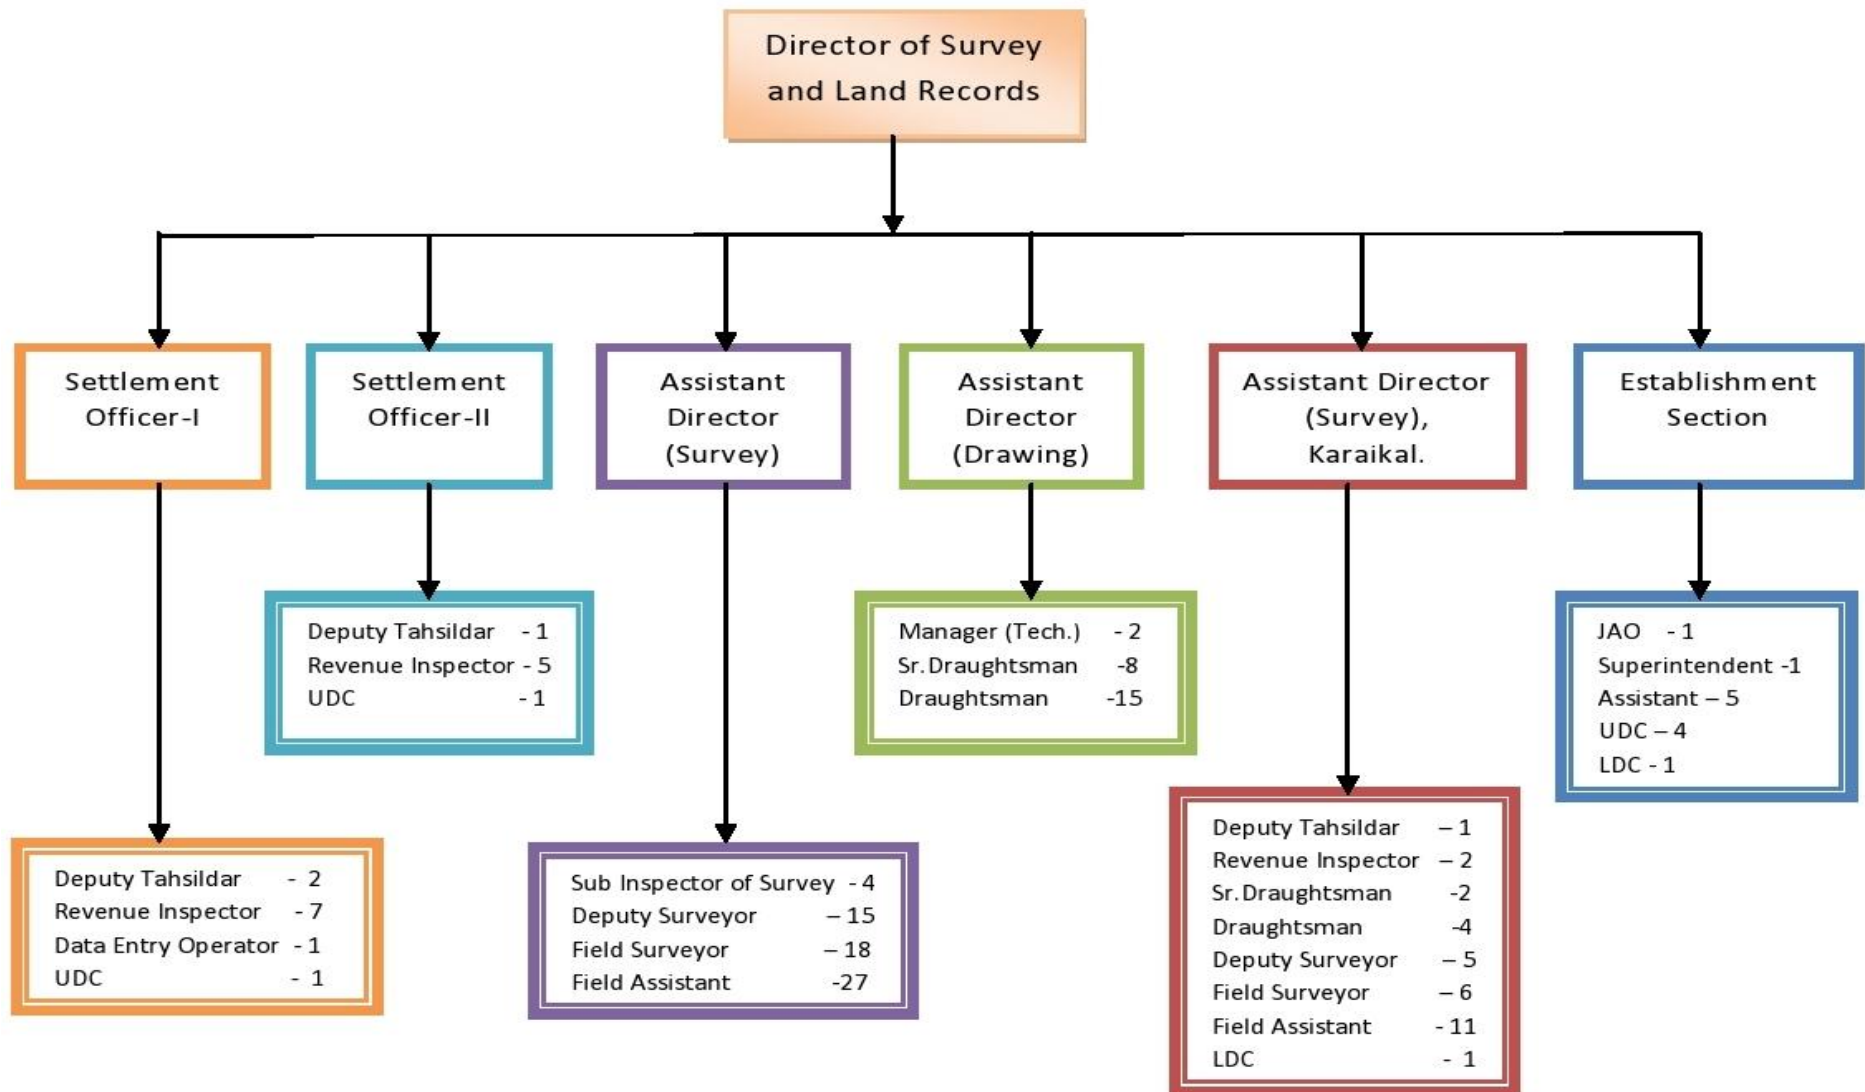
Director of Survey and Land Records

Settlement Officer-I

Settlement Officer-II

Assistant Director (Survey)

Assistant Director (Drawing)

Assistant Director (Survey), Karaikal.

Establishment Section

Deputy Tahsildar - 1
Revenue Inspector - 5
UDC - 1

Manager (Tech.) - 2
Sr. Draughtsman -8
Draughtsman -15

JAO - 1
Superintendent -1
Assistant – 5
UDC – 4
LDC - 1

Deputy Tahsildar – 1
Revenue Inspector – 2
Sr. Draughtsman -2
Draughtsman -4
Deputy Surveyor – 5
Field Surveyor – 6
Field Assistant - 11
LDC - 1

Deputy Tahsildar - 2
Revenue Inspector - 7
Data Entry Operator - 1
UDC - 1

Sub Inspector of Survey - 4
Deputy Surveyor – 15
Field Surveyor – 18
Field Assistant -27